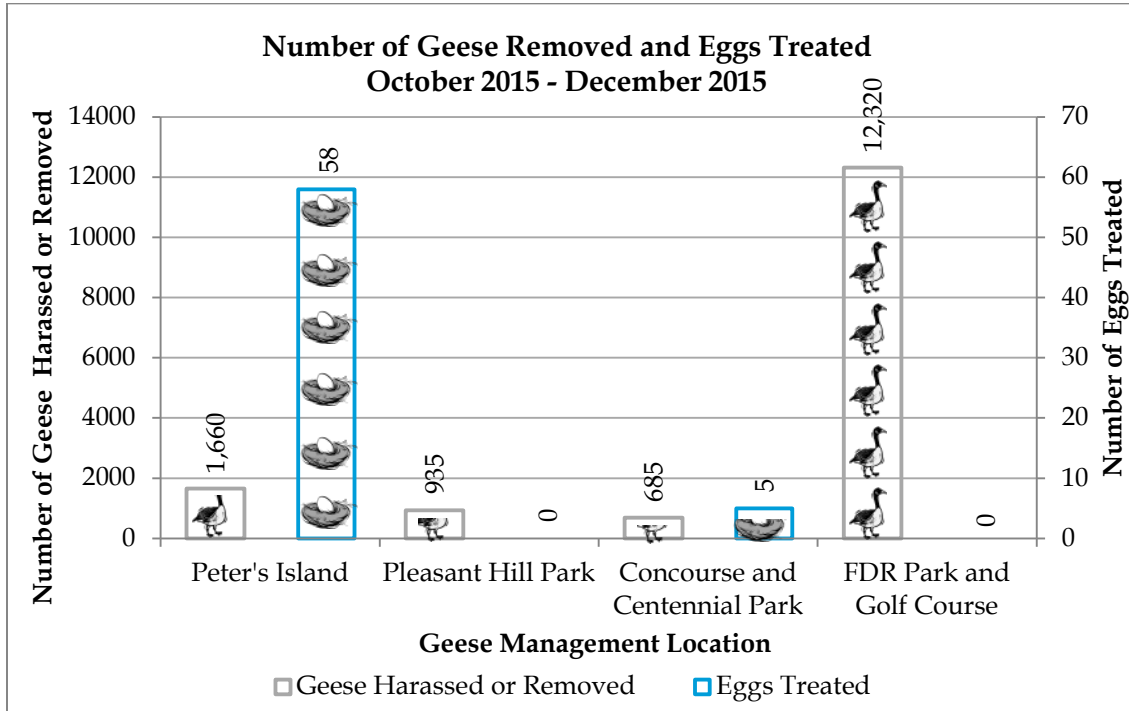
Number of Geese Removed and Eggs Treated
October 2015 - December 2015

Number of Geese Harassed or Removed

14000
12000
10000
8000
6000
4000
2000
0

Number of Eggs Treated

70
60
50
40
30
20
10
0

1,660
58
935
0
685
5
12,320
0

Peter's Island
Pleasant Hill Park
Concourse and Centennial Park
FDR Park and Golf Course

Geese Management Location

Geese Harassed or Removed
Eggs Treated